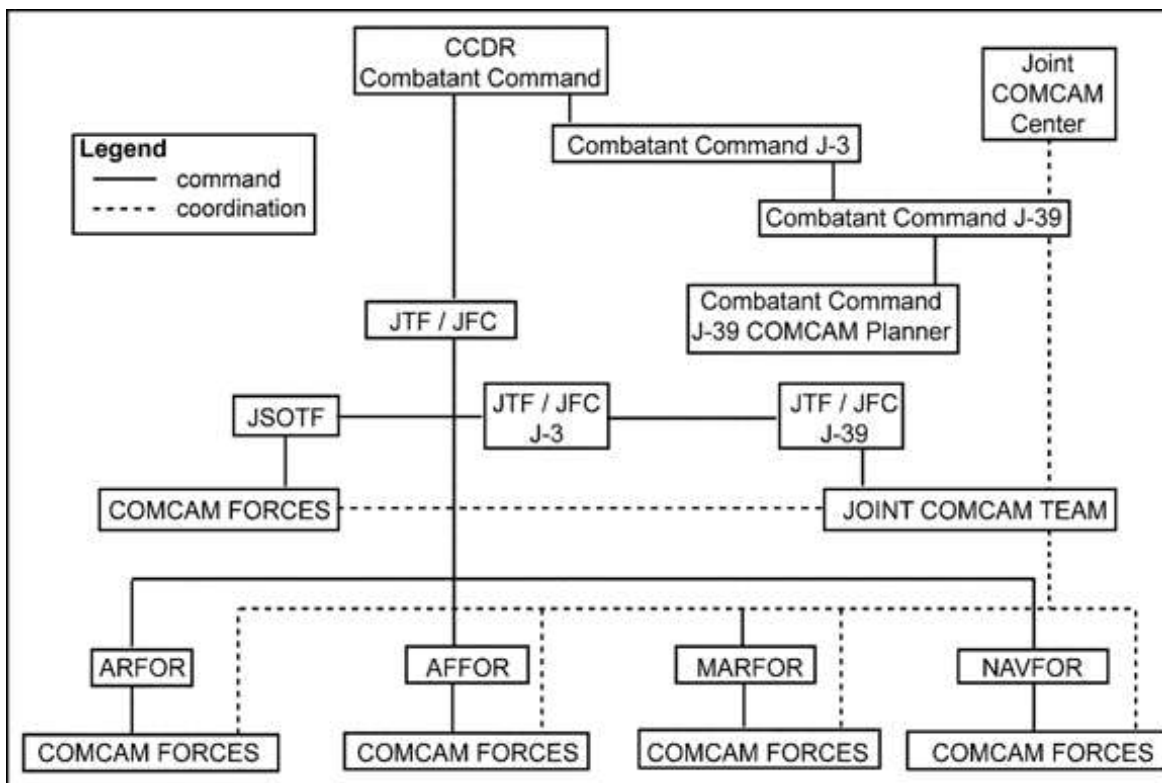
CCDR
Combatant Command

Joint
COMCAM
Center

Legend
command
coordination

Combatant Command J-3

Combatant Command J-39

Combatant Command
J-39 COMCAM Planner

JTF / JFC

JSOTF

JTF / JFC
J-3

JTF / JFC
J-39

COMCAM FORCES

JOINT COMCAM TEAM

ARFOR

AFFOR

MARFOR

NAVFOR

COMCAM FORCES

COMCAM FORCES

COMCAM FORCES

COMCAM FORCES